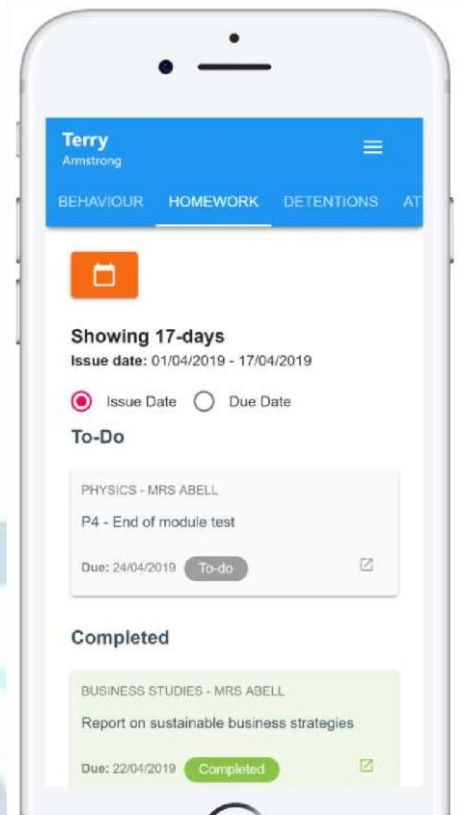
Terry
Armstrong

BEHAVIOUR HOMEWORK DETENTIONS AT

Showing 17-days
Issue date: 01/04/2019 - 17/04/2019

Issue Date Due Date

To-Do

PHYSICS - MRS ABELL
P4 - End of module test
Due: 24/04/2019 To-do

Completed

BUSINESS STUDIES - MRS ABELL
Report on sustainable business strategies
Due: 22/04/2019 Completed